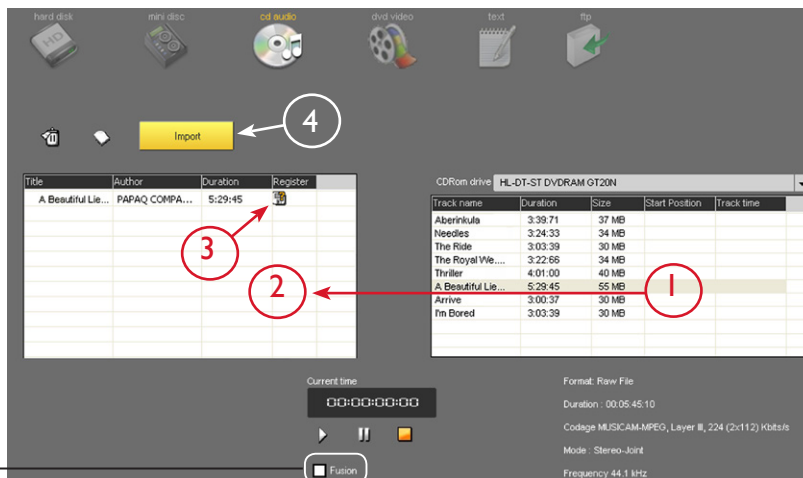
hard disk mini disc cd audio dvd video text ftp

Import

4

| Title | Author | Duration | Register |
|---|---|---|---|
| A Beautiful Lie... | PAPAQ COMPA... | 5:29:45 | |

3

2

CDRom drive HL-DT-ST DVDRAM GT20N

| Track name | Duration | Size | Start Position | Track time |
|---|---|---|---|---|
| Aberinkula | 3:39:71 | 37 MB | | |
| Needles | 3:24:33 | 34 MB | | |
| The Ride | 3:03:39 | 30 MB | | |
| The Royal We... | 3:22:66 | 34 MB | | |
| Thriller | 4:01:00 | 40 MB | | |
| A Beautiful Lie... | 5:29:45 | 55 MB | | |
| Arrive | 3:00:37 | 30 MB | | |
| I'm Bored | 3:03:39 | 30 MB | | |

1

Current time

00:00:00:00

Fusion

Format: Raw File

Duration : 00:05:45:10

Codage MUSICAM-MPEG, Layer II, 224 (2x112) Kbits/s

Mode : Stereo-Joint

Frequency 44.1 kHz